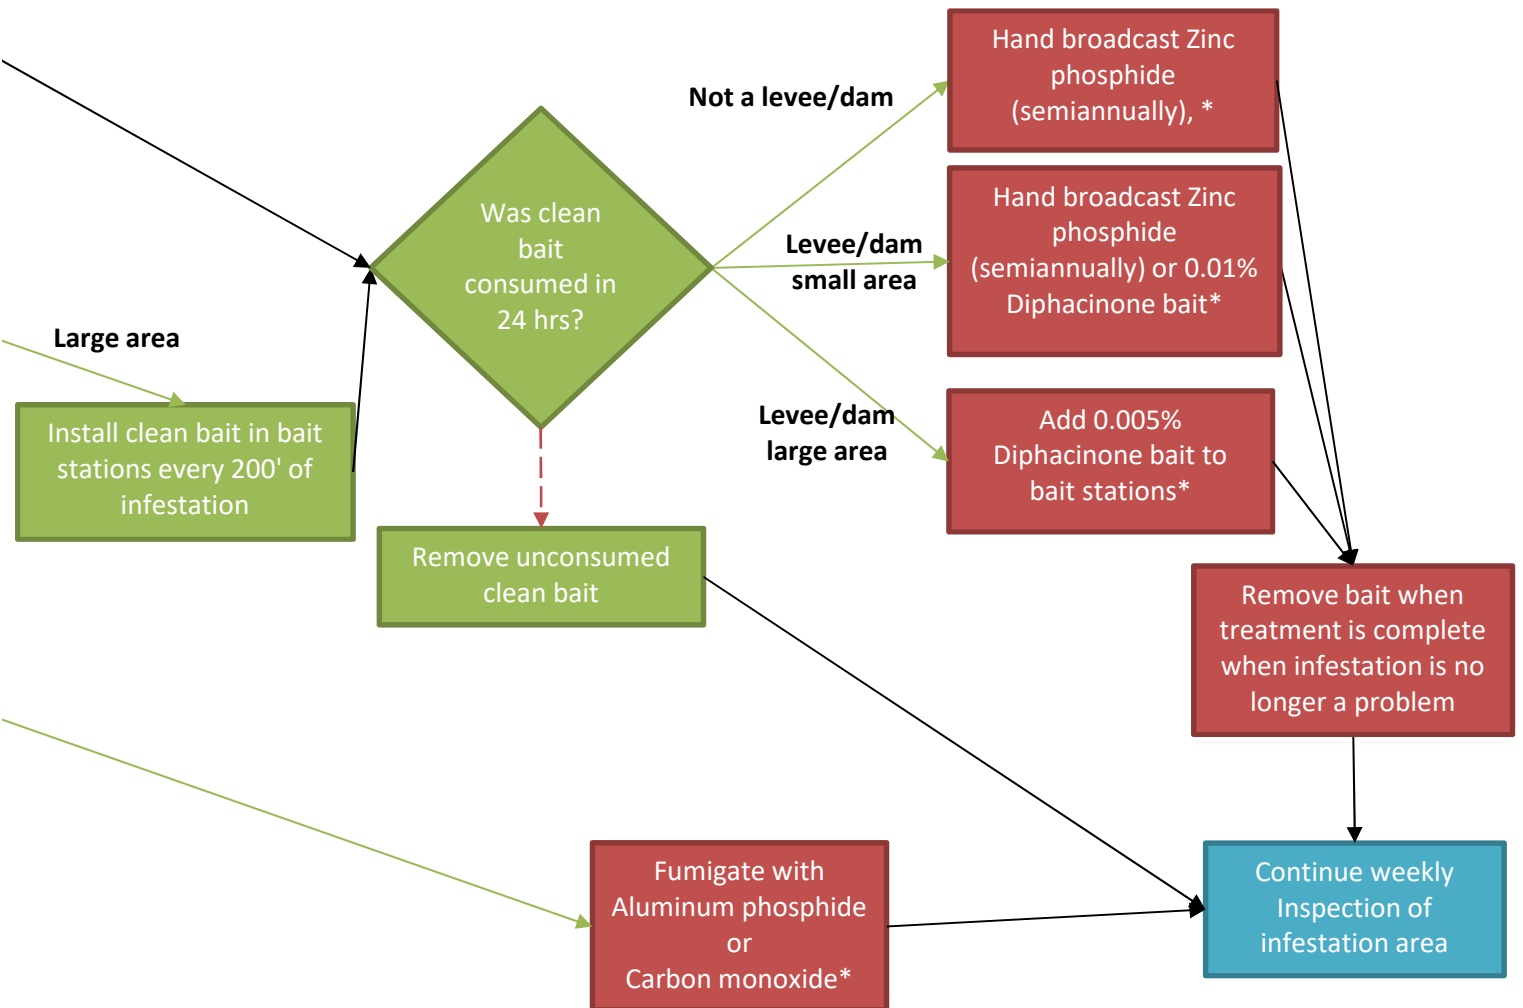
Large area

Install clean bait in bait stations every 200' of infestation

Was clean bait consumed in 24 hrs?

Remove unconsumed clean bait

Not a levee/dam

Levee/dam small area

Levee/dam large area

Hand broadcast Zinc phosphide (semiannually), *

Hand broadcast Zinc phosphide (semiannually) or 0.01% Diphacinone bait*

Add 0.005% Diphacinone bait to bait stations*

Remove bait when treatment is complete when infestation is no longer a problem

Fumigate with Aluminum phosphide or Carbon monoxide*

Continue weekly Inspection of infestation area